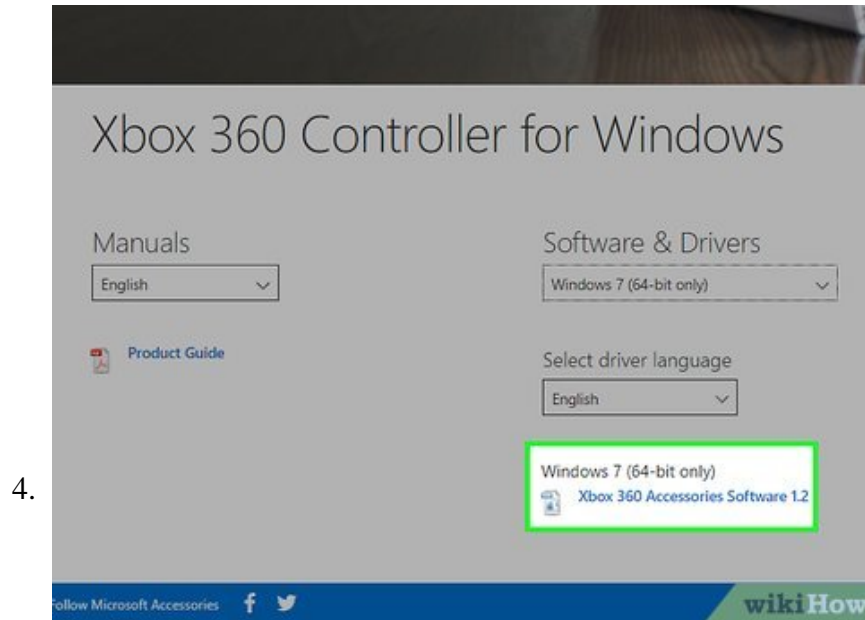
4.

Xbox 360 Controller for Windows

Manuals

English

Product Guide

Software & Drivers

Windows 7 (64-bit only)

Select driver language

English

Windows 7 (64-bit only)

Xbox 360 Accessories Software 1.2

ollow Microsoft Accessories

wikiHow